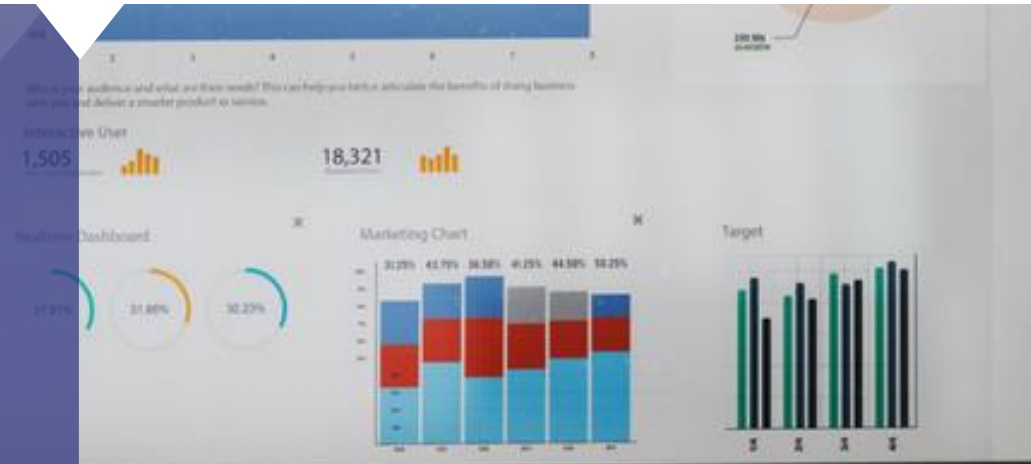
2 3 4 5 6 7 8

Who is your audience and what are their needs? This can help you better articulate the benefits of doing business with you and deliver a smarter product or service.

Interactive User

1,505

18,321

Realtime Dashboard

×

Marketing Chart

×

Target

37.81%

31.88%

30.23%

31.25% 43.75% 36.58% 41.25% 44.58% 50.25%

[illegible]